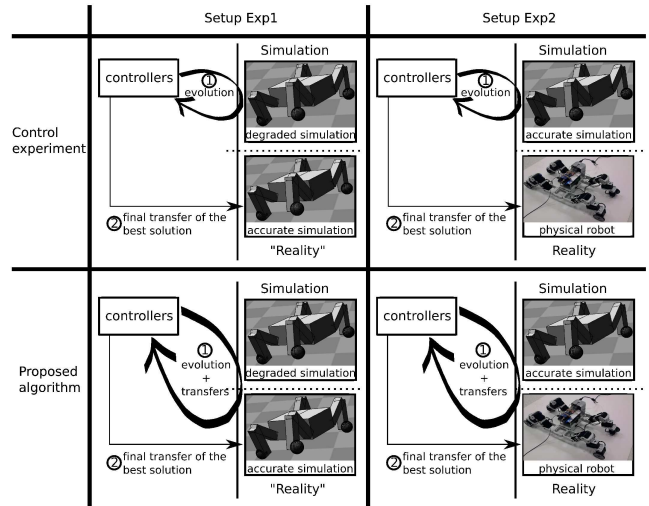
| | Setup Exp1 | Setup Exp2 |
|---|---|---|
| Control experiment | controllers ① evolution Simulation degraded simulation ② final transfer of the best solution accurate simulation "Reality" | controllers ① evolution Simulation accurate simulation ② final transfer of the best solution physical robot Reality |
| Proposed algorithm | controllers ① evolution + transfers Simulation degraded simulation ② final transfer of the best solution accurate simulation "Reality" | controllers ① evolution + transfers Simulation accurate simulation ② final transfer of the best solution physical robot Reality |